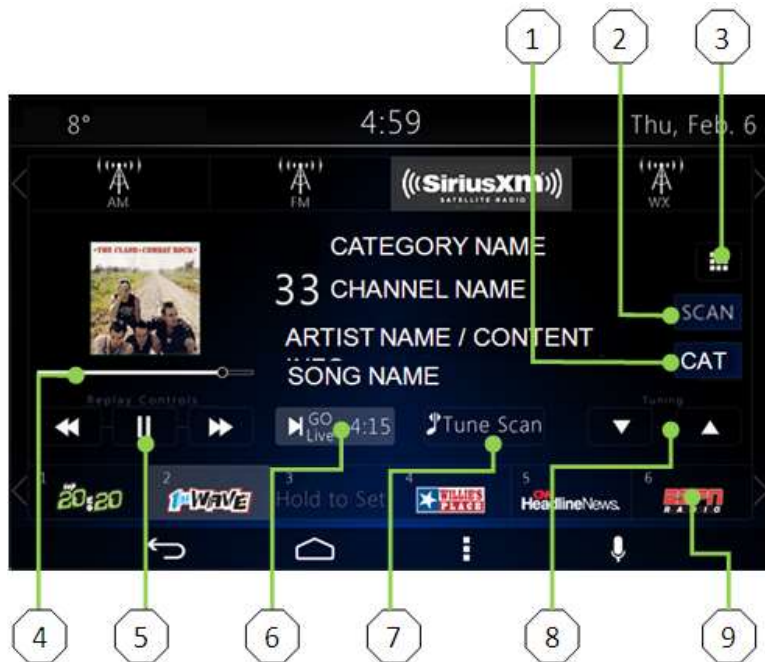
1
2
3

8°
4:59
Thu, Feb. 6

AM
FM
SiriusXM SATELLITE RADIO
WX

THE CLASH COMBAT ROCK

CATEGORY NAME
33 CHANNEL NAME
ARTIST NAME / CONTENT INFO
SONG NAME

SCAN
CAT

Replay Controls
Tuning

GO Live
4:15
Tune Scan

1 20:20
2 1st WAVE
3 Hold to Set
4 WILLIE'S PLACE
5 CNN HeadlineNews.
6 ESPN RADIO

4
5
6
7
8
9